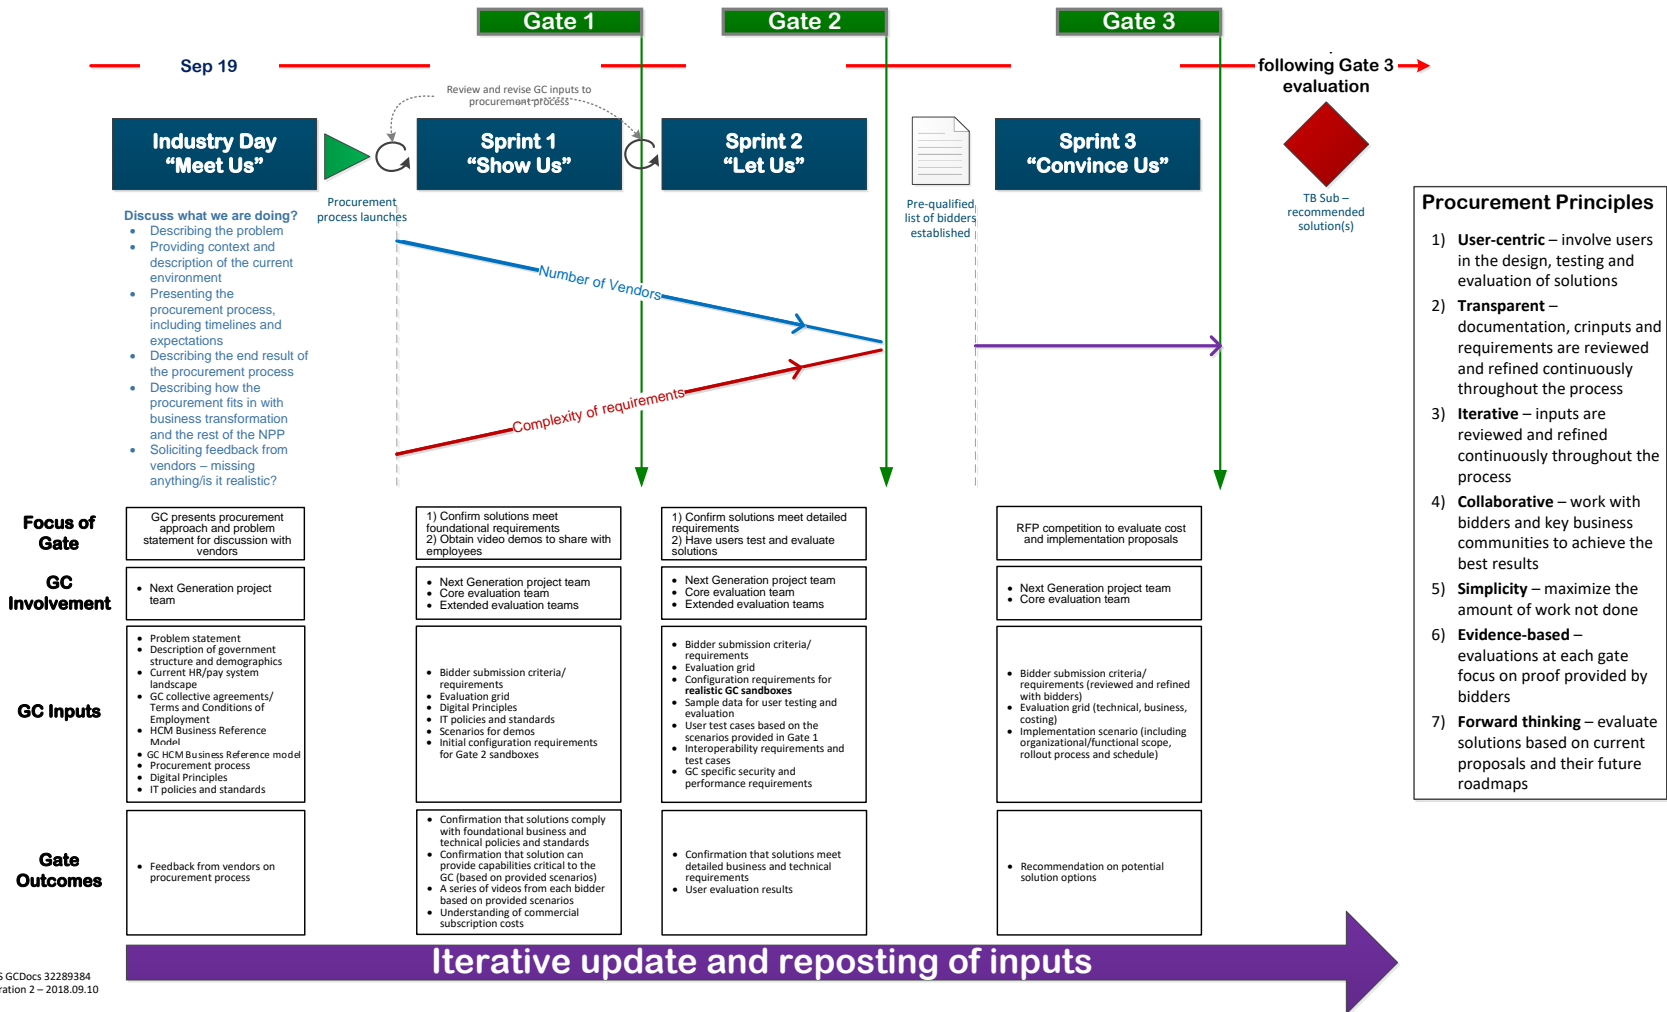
Gate 1

Gate 2

Gate 3

Sep 19

following Gate 3 evaluation

Review and revise GC inputs to procurement process

Industry Day
"Meet Us"

Sprint 1
"Show Us"

Sprint 2
"Let Us"

Sprint 3
"Convince Us"

Procurement process launches

Pre-qualified list of bidders established

TB Sub – recommended solution(s)

Discuss what we are doing?
- Describing the problem
- Providing context and description of the current environment
- Presenting the procurement process, including timelines and expectations
- Describing the end result of the procurement process
- Describing how the procurement fits in with business transformation and the rest of the NPP
- Soliciting feedback from vendors – missing anything/is it realistic?

Number of Vendors

Complexity of requirements

Procurement Principles

1) **User-centric** – involve users in the design, testing and evaluation of solutions
2) **Transparent** – documentation, crinputs and requirements are reviewed and refined continuously throughout the process
3) **Iterative** – inputs are reviewed and refined continuously throughout the process
4) **Collaborative** – work with bidders and key business communities to achieve the best results
5) **Simplicity** – maximize the amount of work not done
6) **Evidence-based** – evaluations at each gate focus on proof provided by bidders
7) **Forward thinking** – evaluate solutions based on current proposals and their future roadmaps

Focus of Gate

GC presents procurement approach and problem statement for discussion with vendors

1) Confirm solutions meet foundational requirements
2) Obtain video demos to share with employees

1) Confirm solutions meet detailed requirements
2) Have users test and evaluate solutions

RFP competition to evaluate cost and implementation proposals

GC Involvement

- Next Generation project team

- Next Generation project team
- Core evaluation team
- Extended evaluation teams

- Next Generation project team
- Core evaluation team
- Extended evaluation teams

- Next Generation project team
- Core evaluation team

GC Inputs

- Problem statement
- Description of government structure and demographics
- Current HR/pay system landscape
- GC collective agreements/ Terms and Conditions of Employment
- HCM Business Reference Model
- GC HCM Business Reference model
- Procurement process
- Digital Principles
- IT policies and standards

- Bidder submission criteria/ requirements
- Evaluation grid
- Digital Principles
- IT policies and standards
- Scenarios for demos
- Initial configuration requirements for Gate 2 sandboxes

- Bidder submission criteria/ requirements
- Evaluation grid
- Configuration requirements for **realistic GC sandboxes**
- Sample data for user testing and evaluation
- User test cases based on the scenarios provided in Gate 1
- Interoperability requirements and test cases
- GC specific security and performance requirements

- Bidder submission criteria/ requirements (reviewed and refined with bidders)
- Evaluation grid (technical, business, costing)
- Implementation scenario (including organizational/functional scope, rollout process and schedule)

Gate Outcomes

- Feedback from vendors on procurement process

- Confirmation that solutions comply with foundational business and technical policies and standards
- Confirmation that solution can provide capabilities critical to the GC (based on provided scenarios)
- A series of videos from each bidder based on provided scenarios
- Understanding of commercial subscription costs

- Confirmation that solutions meet detailed business and technical requirements
- User evaluation results

- Recommendation on potential solution options

Iterative update and reposting of inputs

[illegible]S GCDocs 32289384
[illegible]ration 2 – 2018.09.10